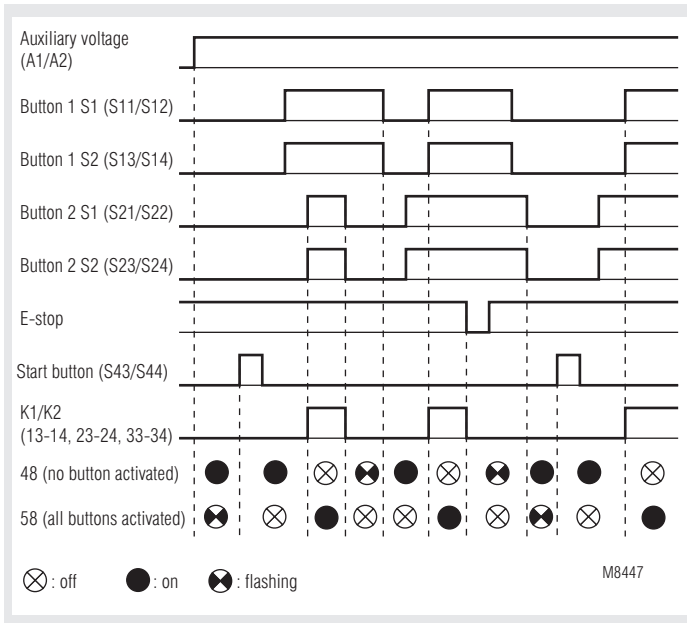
Auxiliary voltage (A1/A2)

Button 1 S1 (S11/S12)

Button 1 S2 (S13/S14)

Button 2 S1 (S21/S22)

Button 2 S2 (S23/S24)

E-stop

Start button (S43/S44)

K1/K2 (13-14, 23-24, 33-34)

48 (no button activated)

58 (all buttons activated)

⊗ : off ● : on ◐ : flashing

M8447